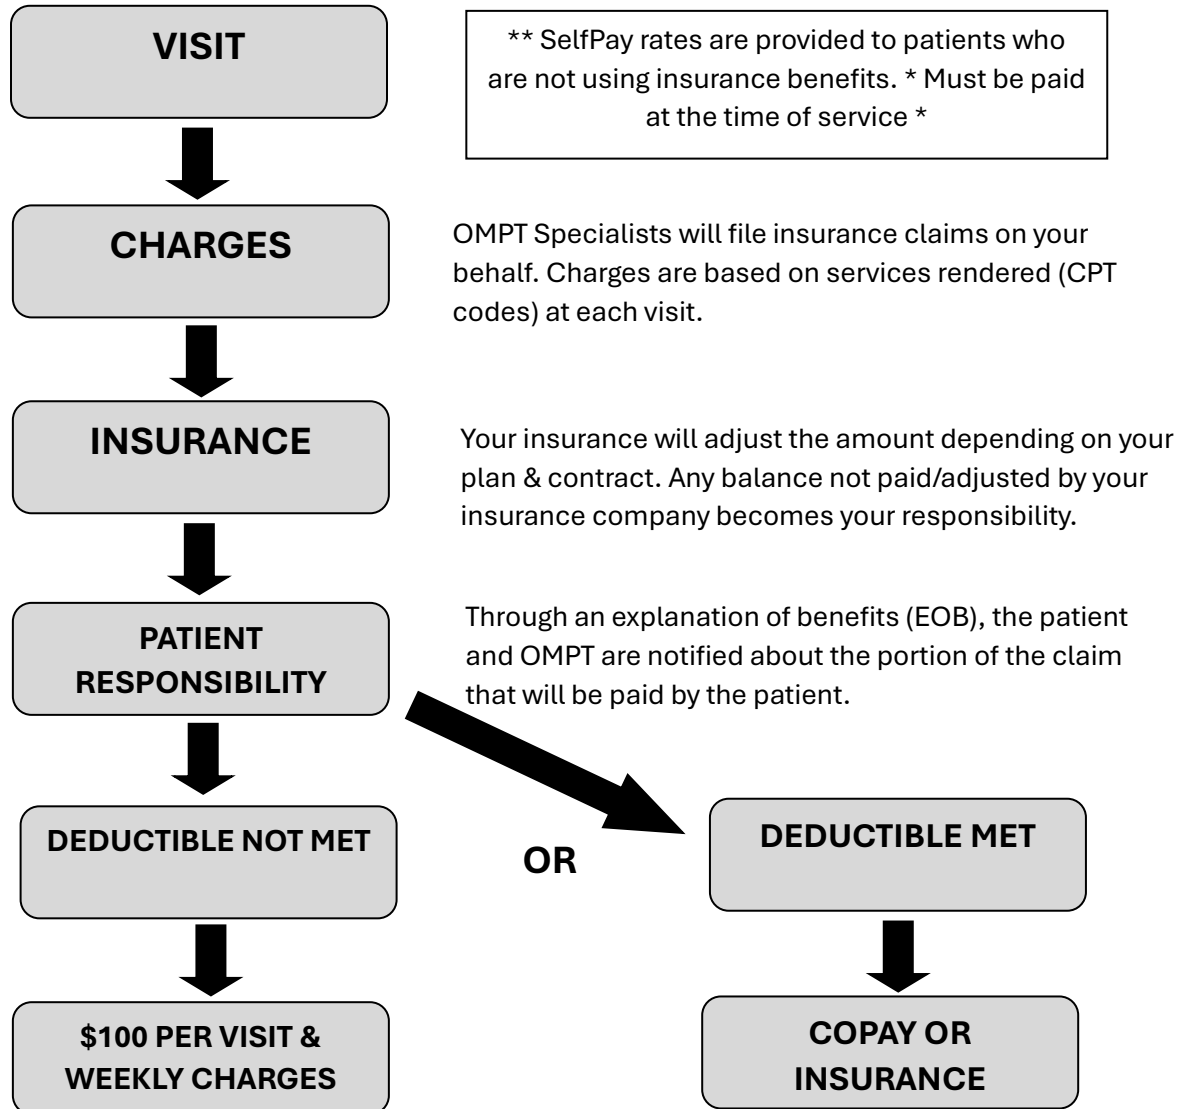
VISIT

** SelfPay rates are provided to patients who are not using insurance benefits. * Must be paid at the time of service *

CHARGES

OMPT Specialists will file insurance claims on your behalf. Charges are based on services rendered (CPT codes) at each visit.

INSURANCE

Your insurance will adjust the amount depending on your plan & contract. Any balance not paid/adjusted by your insurance company becomes your responsibility.

PATIENT RESPONSIBILITY

Through an explanation of benefits (EOB), the patient and OMPT are notified about the portion of the claim that will be paid by the patient.

DEDUCTIBLE NOT MET

OR

DEDUCTIBLE MET

$100 PER VISIT & WEEKLY CHARGES

COPAY OR INSURANCE